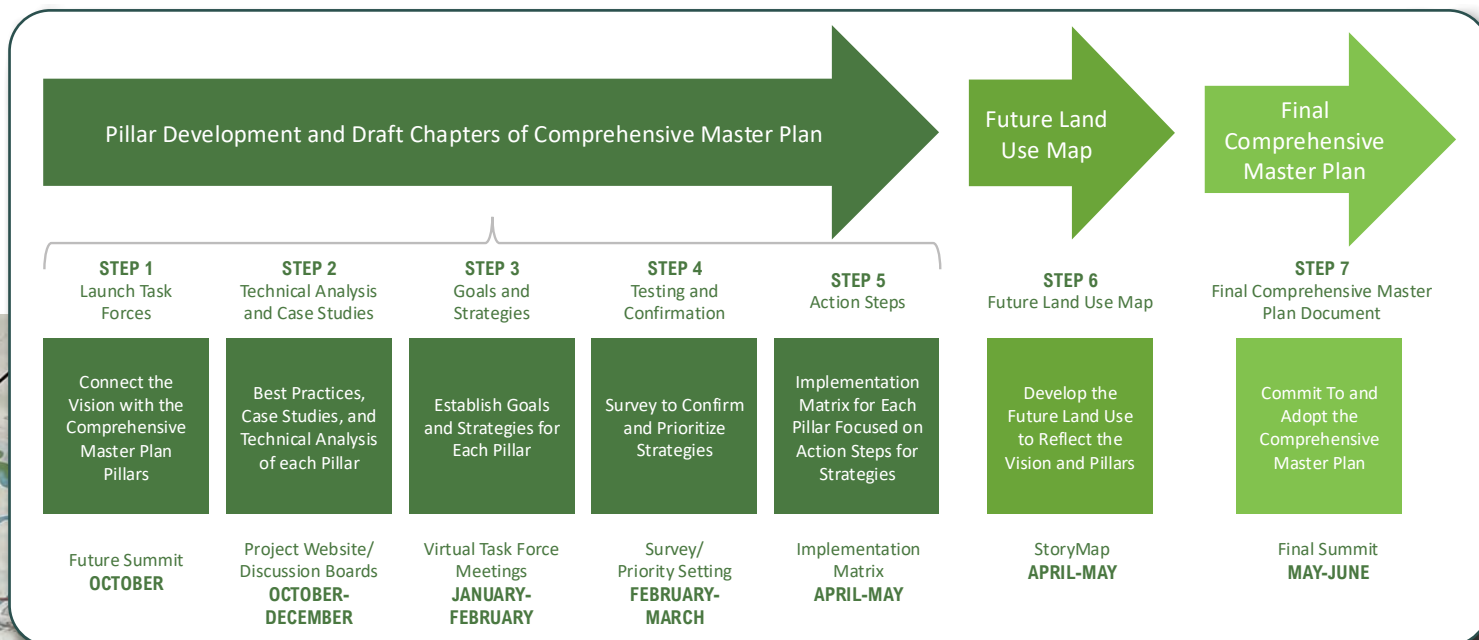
Pillar Development and Draft Chapters of Comprehensive Master Plan

Future Land Use Map

Final Comprehensive Master Plan

STEP 1
Launch Task Forces

Connect the Vision with the Comprehensive Master Plan Pillars

Future Summit
OCTOBER

STEP 2
Technical Analysis and Case Studies

Best Practices, Case Studies, and Technical Analysis of each Pillar

Project Website/ Discussion Boards
OCTOBER-DECEMBER

STEP 3
Goals and Strategies

Establish Goals and Strategies for Each Pillar

Virtual Task Force Meetings
JANUARY-FEBRUARY

STEP 4
Testing and Confirmation

Survey to Confirm and Prioritize Strategies

Survey/ Priority Setting
FEBRUARY-MARCH

STEP 5
Action Steps

Implementation Matrix for Each Pillar Focused on Action Steps for Strategies

Implementation Matrix
APRIL-MAY

STEP 6
Future Land Use Map

Develop the Future Land Use to Reflect the Vision and Pillars

StoryMap
APRIL-MAY

STEP 7
Final Comprehensive Master Plan Document

Commit To and Adopt the Comprehensive Master Plan

Final Summit
MAY-JUNE